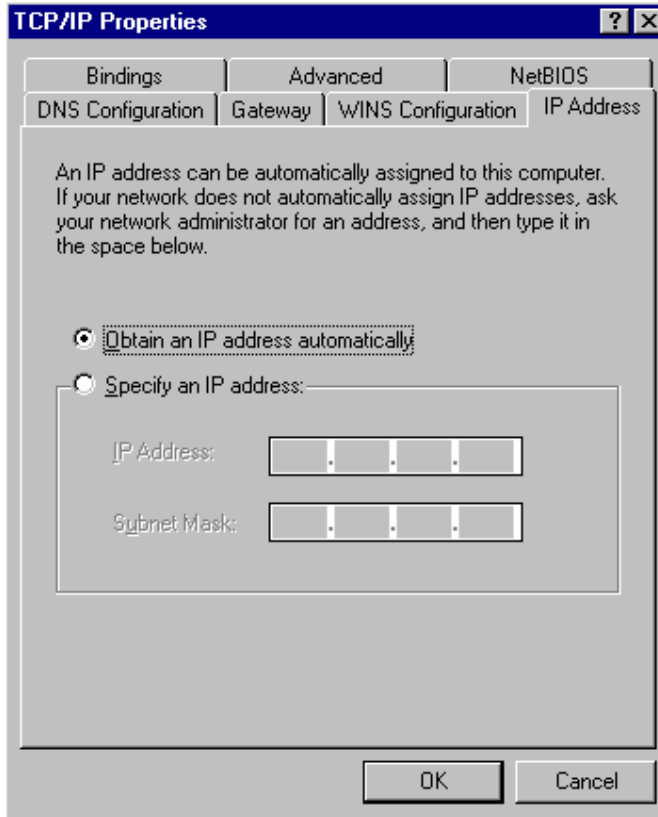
TCP/IP Properties

?

X

Bindings

Advanced

NetBIOS

DNS Configuration

Gateway

WINS Configuration

IP Address

An IP address can be automatically assigned to this computer. If your network does not automatically assign IP addresses, ask your network administrator for an address, and then type it in the space below.

Obtain an IP address automatically

Specify an IP address:

IP Address:

. . .

Subnet Mask:

. . .

OK

Cancel